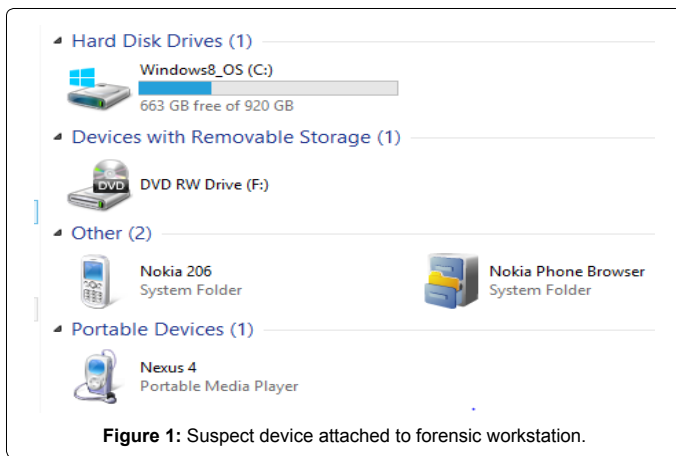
Hard Disk Drives (1)

Windows8_OS (C:)
663 GB free of 920 GB

Devices with Removable Storage (1)

DVD
DVD RW Drive (F:)

Other (2)

Nokia 206
System Folder

Nokia Phone Browser
System Folder

Portable Devices (1)

Nexus 4
Portable Media Player

**Figure 1:** Suspect device attached to forensic workstation.